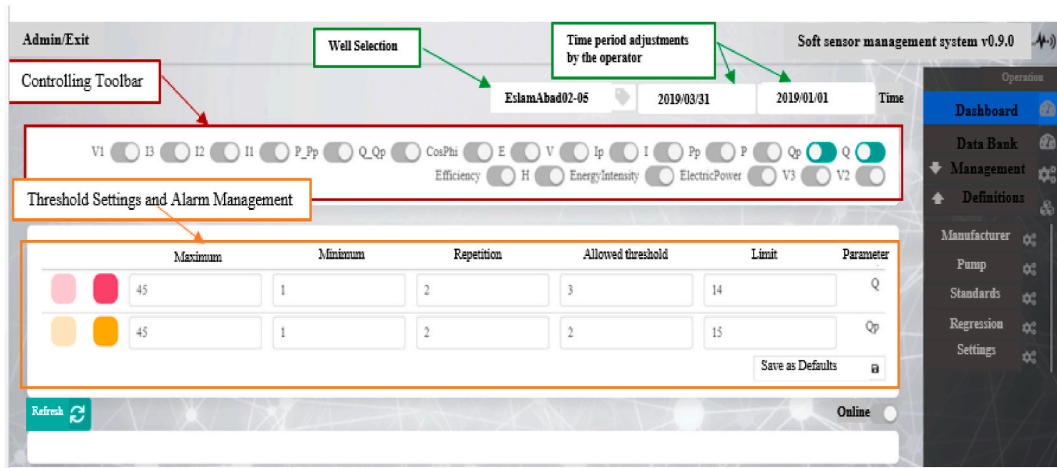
Admin/Exit

Well Selection

Time period adjustments by the operator

Soft sensor management system v0.9.0

Controlling Toolbar

EslamAbad02-05

2019/03/31

2019/01/01

Time

Operation

Dashboard

Data Bank

Management

Definitions

V1 I3 I2 I1 P_Pp Q_Qp CosPhi E V Ip I Pp P Qp Q

Efficiency H EnergyIntensity ElectricPower V3 V2

Threshold Settings and Alarm Management

| | | Maximum | Minimum | Repetition | Allowed threshold | Limit | Parameter |
|---|---|---|---|---|---|---|---|
| | | 45 | 1 | 2 | 3 | 14 | Q |
| | | 45 | 1 | 2 | 2 | 15 | Qp |

Save as Defaults

Manufacturer

Pump

Standards

Regression

Settings

Refresh

Online